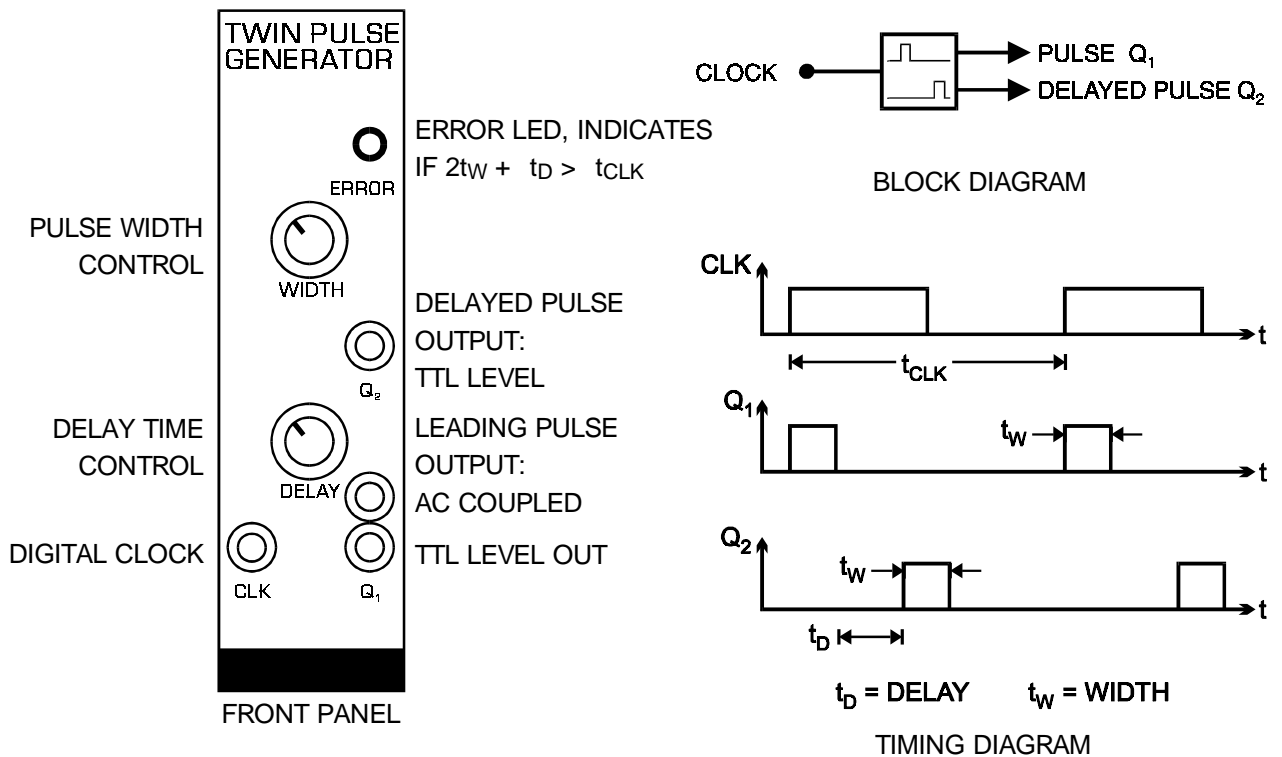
TWIN PULSE GENERATOR

ERROR LED, INDICATES IF $2t_W + t_D > t_{CLK}$

ERROR

PULSE WIDTH CONTROL

WIDTH

DELAYED PULSE OUTPUT: TTL LEVEL

$Q_2$

DELAY TIME CONTROL

DELAY

LEADING PULSE OUTPUT: AC COUPLED

DIGITAL CLOCK

TTL LEVEL OUT

CLK

$Q_1$

FRONT PANEL

CLOCK

PULSE $Q_1$

DELAYED PULSE $Q_2$

BLOCK DIAGRAM

CLK

t

$t_{CLK}$

$Q_1$

$t_W$

t

$Q_2$

$t_W$

t

$t_D$

$t_D$ = DELAY $t_W$ = WIDTH

TIMING DIAGRAM